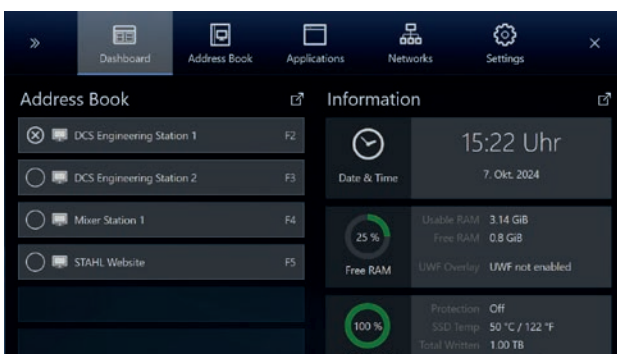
»

Dashboard
Address Book
Applications
Networks
Settings
×

Address Book

DCS Engineering Station 1 F2
DCS Engineering Station 2 F3
Mixer Station 1 F4
STAHL Website F5

Information

Date & Time
15:22 Uhr
7. Okt. 2024

25 %
Free RAM
Usable RAM 3.14 GiB
Free RAM 0.8 GiB
UWF Overlay UWF not enabled

100 %
Protection Off
SSD Temp 50 °C / 122 °F
Total Written 1.00 TB